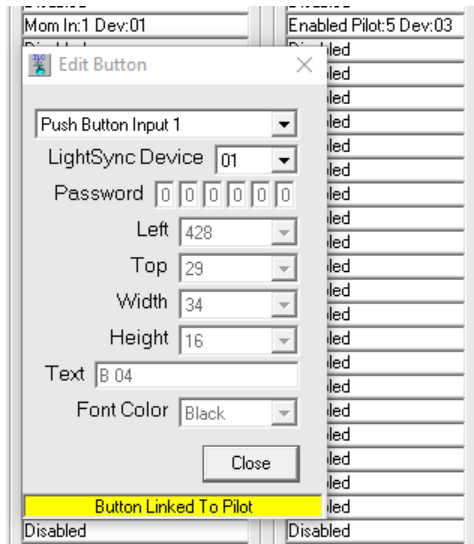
Mom In:1 Dev:01
Enabled Pilot:5 Dev:03
Edit Button
Push Button Input 1
LightSync Device 01
Password 0 0 0 0 0 0
Left 428
Top 29
Width 34
Height 16
Text B 04
Font Color Black
Close
Button Linked To Pilot
Disabled
Disabled
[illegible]abled
abled
abled
abled
abled
abled
abled
abled
abled
abled
abled
abled
abled
abled
abled
abled
abled
abled
abled
abled
abled
abled
abled